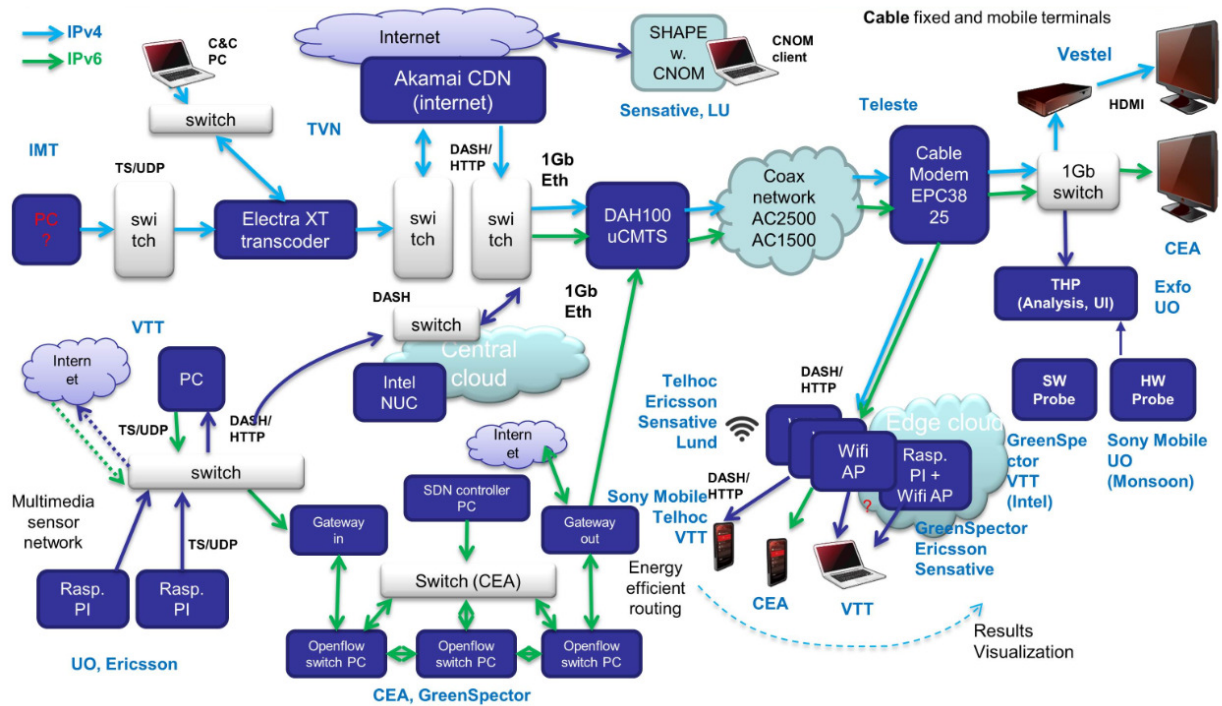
IPv4
IPv6

C&C PC

switch

Internet

Akamai CDN (internet)

SHAPE w. CNOM

CNOM client

Sensative, LU

Cable fixed and mobile terminals

Vestel

HDMI

Teleste

TVN

IMT

TS/UDP

DASH/ HTTP

1Gb Eth

PC ?

swi tch

Electra XT transcoder

swi tch

swi tch

DAH100 uCMTS

Coax network AC2500 AC1500

Cable Modem EPC38 25

1Gb switch

CEA

THP (Analysis, UI)

Exfo UO

DASH

switch

1Gb Eth

VTT

Central cloud

Intel NUC

Intern et

PC

TS/UDP

DASH/ HTTP

switch

Multimedia sensor network

Rasp. PI

TS/UDP

Rasp. PI

UO, Ericsson

Gateway in

SDN controller PC

Intern et

Gateway out

Switch (CEA)

Openflow switch PC

Openflow switch PC

Openflow switch PC

CEA, GreenSpector

Telhoc Ericsson Sensative Lund

DASH/ HTTP

Edge cloud

Wifi AP

Rasp. PI + Wifi AP

?

SW Probe

HW Probe

GreenSpector VTT (Intel)

Sony Mobile UO (Monsoon)

DASH/ HTTP

Sony Mobile Telhoc VTT

GreenSpector Ericsson Sensative

Energy efficient routing

CEA

VTT

Results Visualization